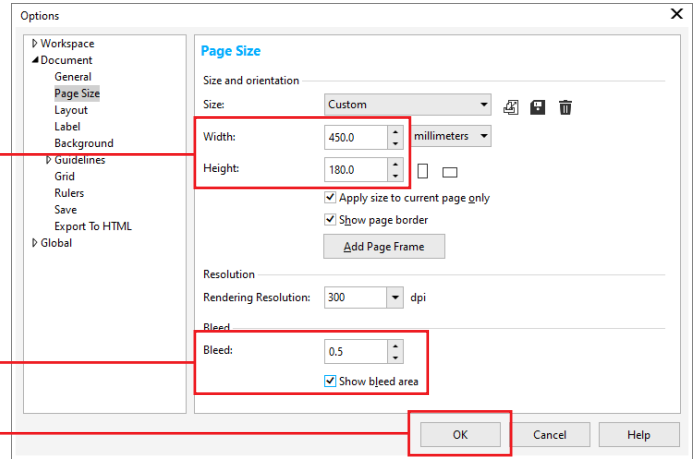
Options

Workspace
Document
General
Page Size
Layout
Label
Background
Guidelines
Grid
Rulers
Save
Export To HTML
Global

Page Size

Size and orientation

Size: Custom

Width: 450.0 millimeters

Height: 180.0

Apply size to current page only

Show page border

Add Page Frame

Resolution

Rendering Resolution: 300 dpi

Bleed

Bleed: 0.5

Show bleed area

OK Cancel Help